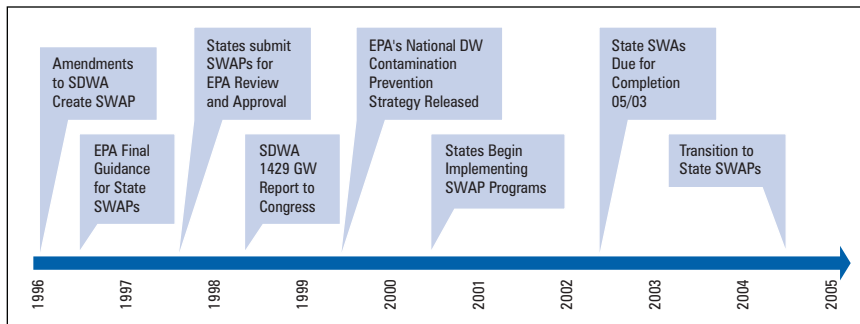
Amendments to SDWA Create SWAP

EPA Final Guidance for State SWAPs

States submit SWAPs for EPA Review and Approval

SDWA 1429 GW Report to Congress

EPA's National DW Contamination Prevention Strategy Released

States Begin Implementing SWAP Programs

State SWAs Due for Completion 05/03

Transition to State SWAPs

1996
1997
1998
1999
2000
2001
2002
2003
2004
2005